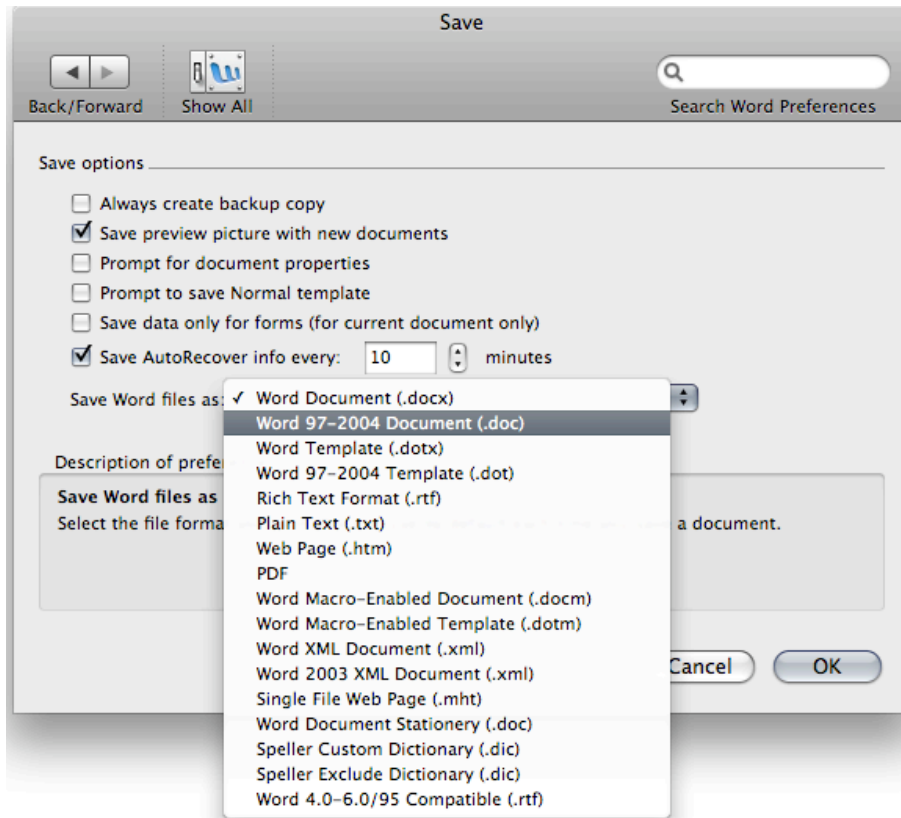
Save

Back/Forward

Show All

Search Word Preferences

Save options

Always create backup copy

Save preview picture with new documents

Prompt for document properties

Prompt to save Normal template

Save data only for forms (for current document only)

Save AutoRecover info every: 10 minutes

Save Word files as:

✓ Word Document (.docx)
Word 97-2004 Document (.doc)
Word Template (.dotx)
Word 97-2004 Template (.dot)
Rich Text Format (.rtf)
Plain Text (.txt)
Web Page (.htm)
PDF
Word Macro-Enabled Document (.docm)
Word Macro-Enabled Template (.dotm)
Word XML Document (.xml)
Word 2003 XML Document (.xml)
Single File Web Page (.mht)
Word Document Stationery (.doc)
Speller Custom Dictionary (.dic)
Speller Exclude Dictionary (.dic)
Word 4.0-6.0/95 Compatible (.rtf)

Description of prefe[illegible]

Save Word files as

Select the file forma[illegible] a document.

Cancel

OK